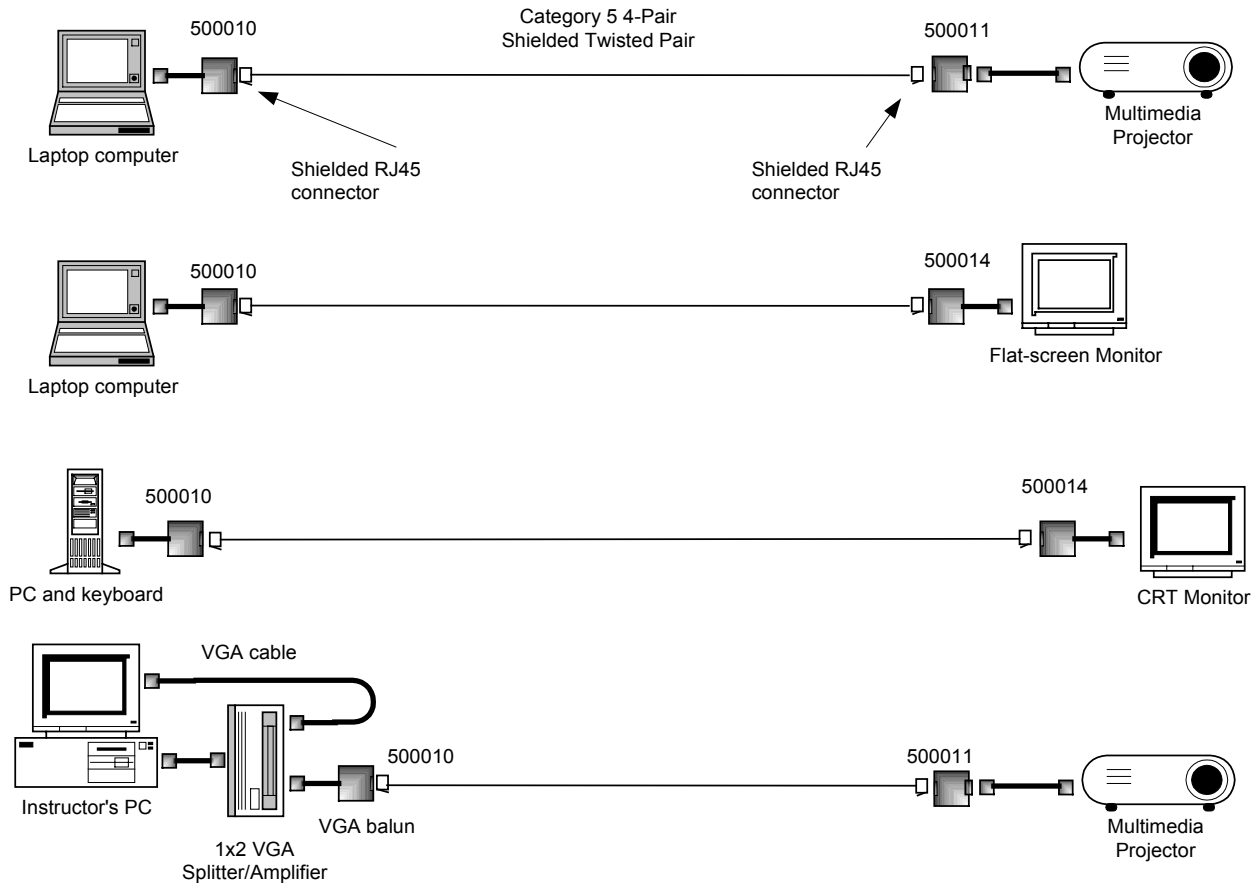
500010

Category 5 4-Pair
Shielded Twisted Pair

500011

Laptop computer

Shielded RJ45
connector

Shielded RJ45
connector

Multimedia
Projector

500010

500014

Laptop computer

Flat-screen Monitor

500010

500014

PC and keyboard

CRT Monitor

VGA cable

500010

500011

Instructor's PC

VGA balun

1x2 VGA
Splitter/Amplifier

Multimedia
Projector